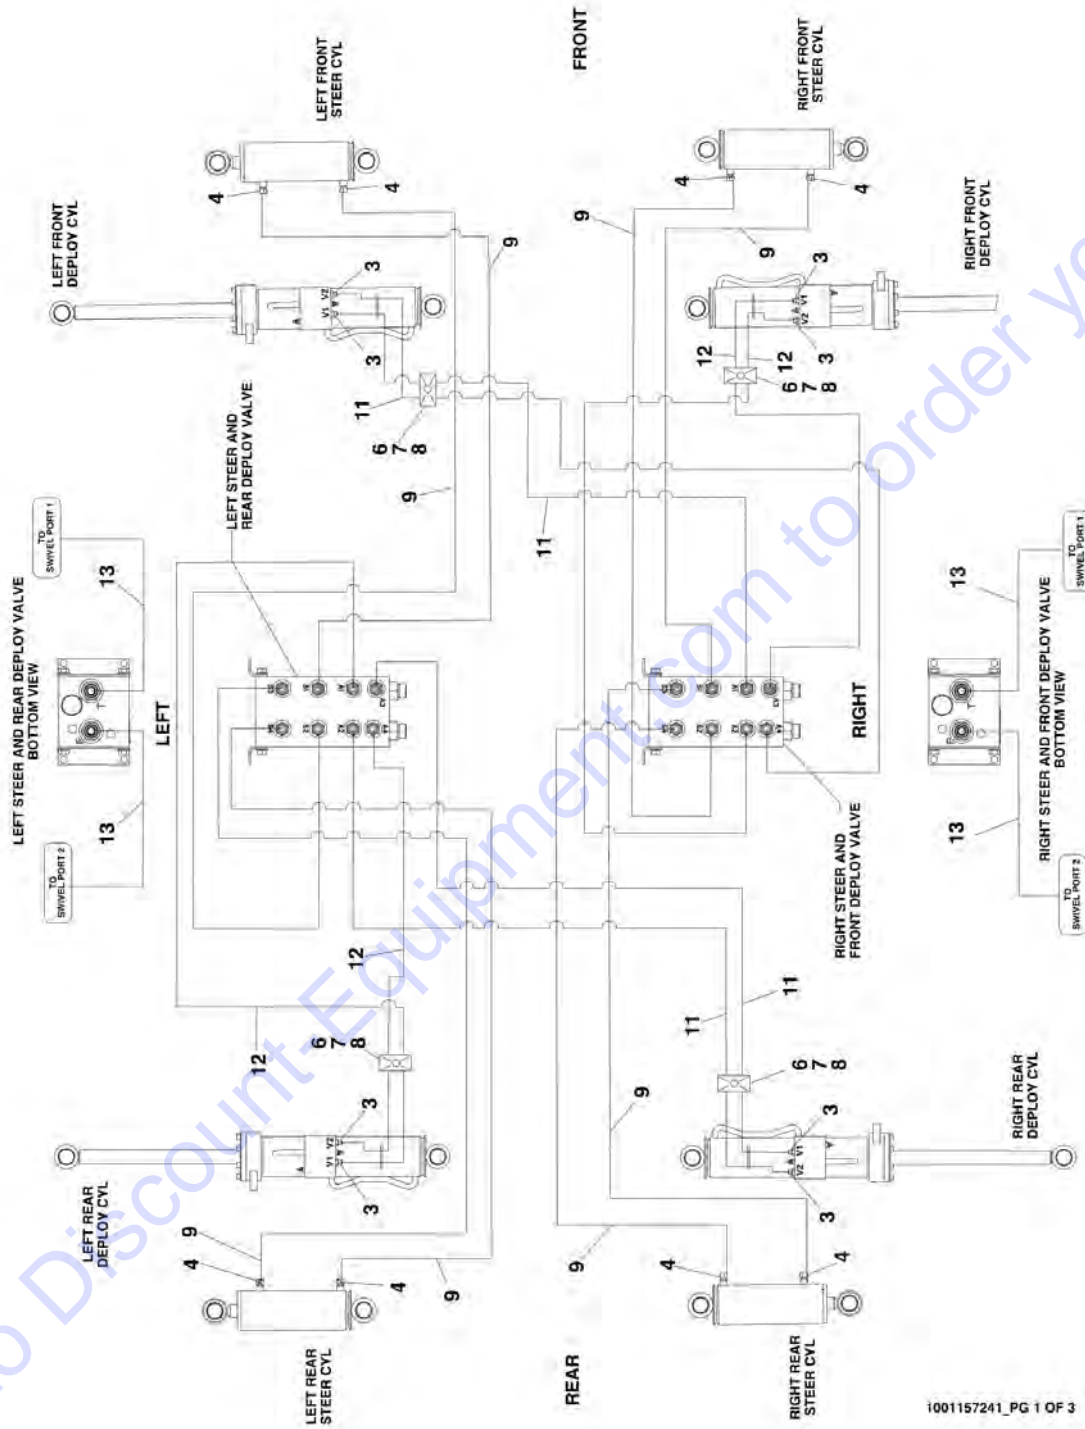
FRONT

LEFT FRONT STEER CYL

RIGHT FRONT STEER CYL

LEFT FRONT DEPLOY CYL

RIGHT FRONT DEPLOY CYL

4
4
4
4
9
9
9
3
3
3
3
V1 V2
V2 V1
A
A
12
12
11
6
7
8
6
7
8

LEFT STEER AND REAR DEPLOY VALVE

9
11

TO SWIVEL PORT 1

13

LEFT STEER AND REAR DEPLOY VALVE BOTTOM VIEW

LEFT

13

TO SWIVEL PORT 2

TO SWIVEL PORT 1

13

RIGHT STEER AND FRONT DEPLOY VALVE BOTTOM VIEW

RIGHT

13

TO SWIVEL PORT 2

RIGHT STEER AND FRONT DEPLOY VALVE

12
12
11
11
6
7
8
6
7
8
9
9
3
3
3
3

LEFT REAR DEPLOY CYL

RIGHT REAR DEPLOY CYL

9
4
4
9
9
4
4

LEFT REAR STEER CYL

REAR

RIGHT REAR STEER CYL

1001157241_PG 1 OF 3